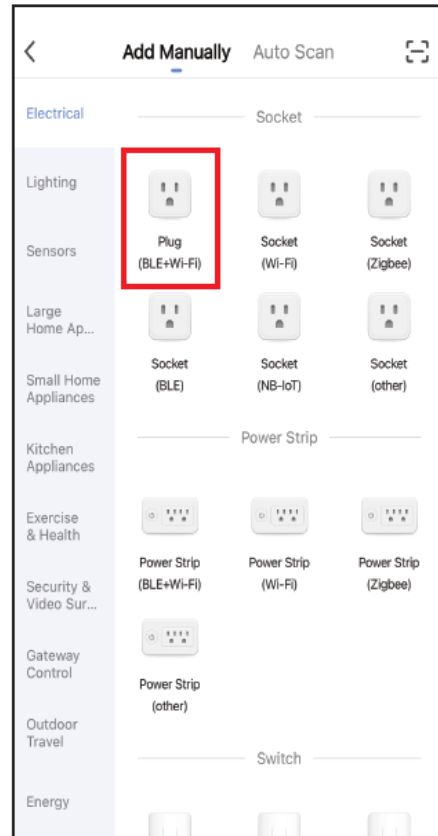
Add Manually Auto Scan

Electrical

Lighting

Sensors

Large Home Ap...

Small Home Appliances

Kitchen Appliances

Exercise & Health

Security & Video Sur...

Gateway Control

Outdoor Travel

Energy

Socket

Plug (BLE+Wi-Fi)

Socket (Wi-Fi)

Socket (Zigbee)

Socket (BLE)

Socket (NB-IoT)

Socket (other)

Power Strip

Power Strip (BLE+Wi-Fi)

Power Strip (Wi-Fi)

Power Strip (Zigbee)

Power Strip (other)

Switch